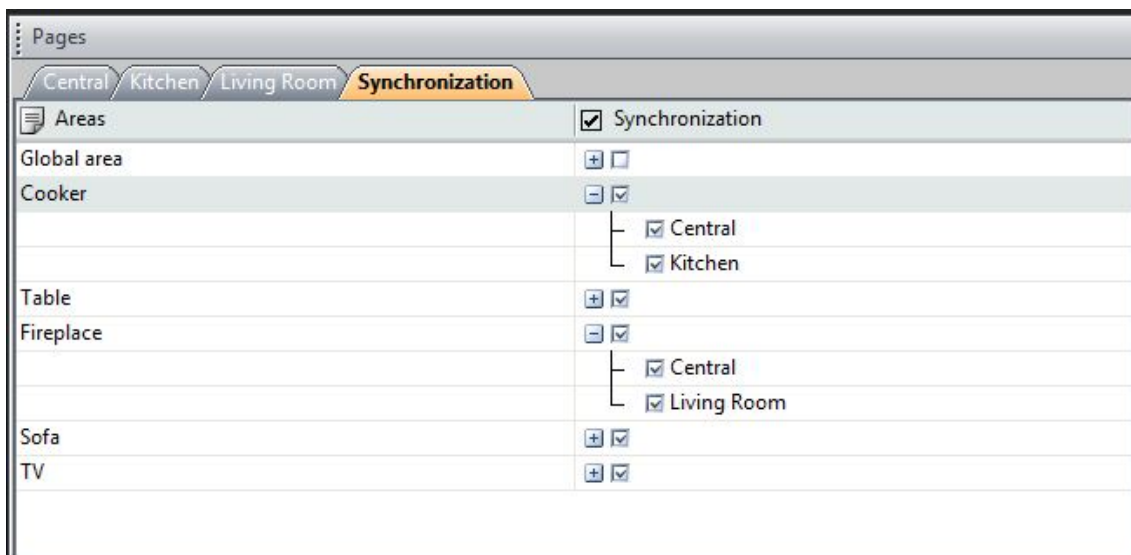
Pages

Central Kitchen Living Room Synchronization

| Areas | Synchronization |
|---|---|
| Global area | |
| Cooker | |
| | Central |
| | Kitchen |
| Table | |
| Fireplace | |
| | Central |
| | Living Room |
| Sofa | |
| TV | |